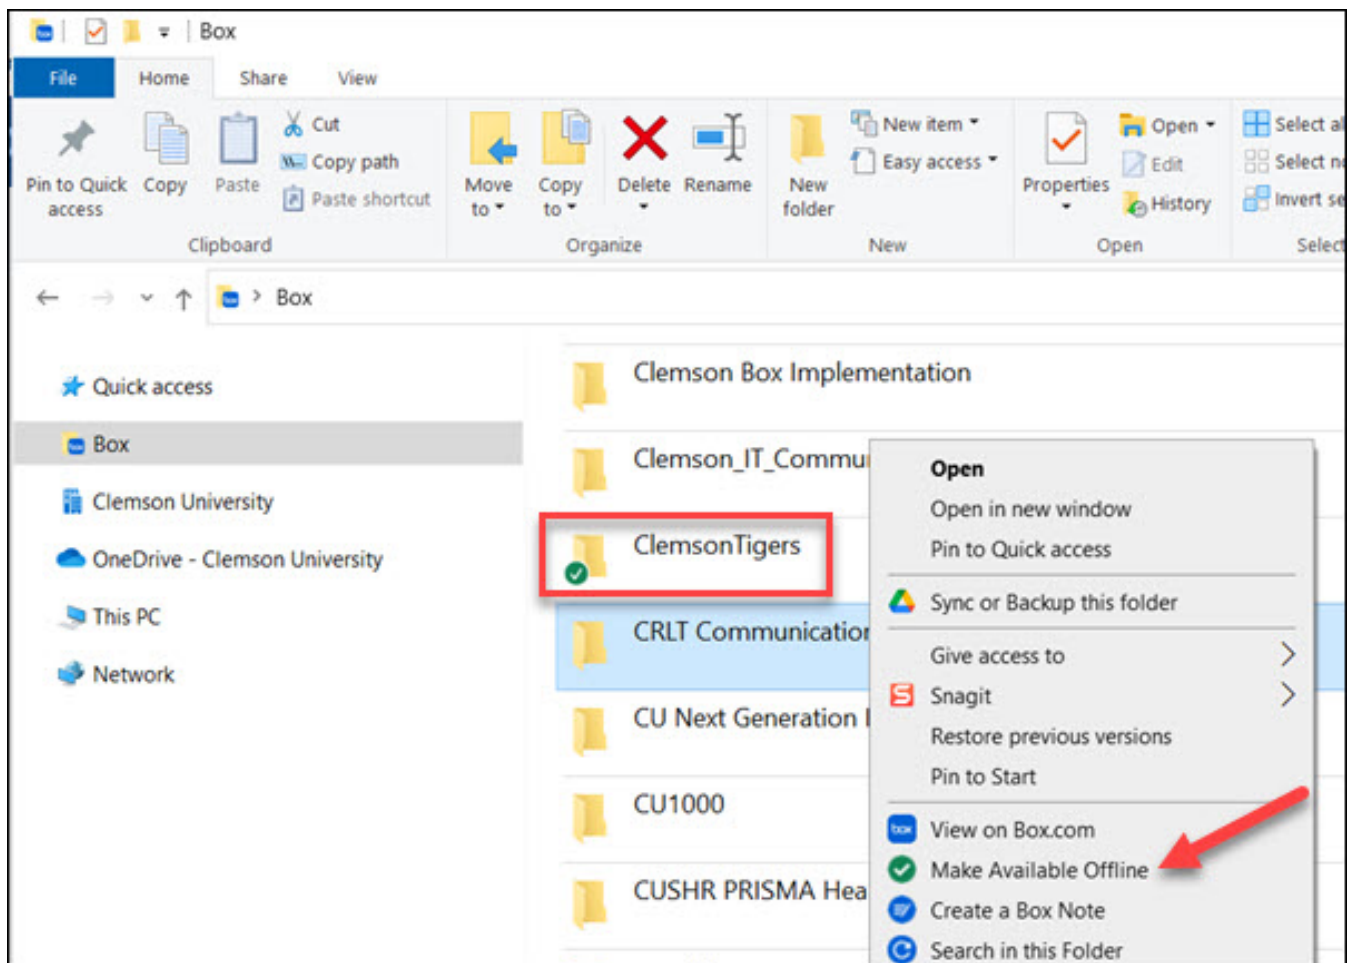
Box

File Home Share View

Pin to Quick access
Copy
Paste
Cut
Copy path
Paste shortcut
Clipboard

Move to
Copy to
Delete
Rename
Organize

New folder
New item
Easy access
New

Properties
Open
Edit
History
Open

Select al
Select n
Invert se
Selec

Box

Quick access
Box
Clemson University
OneDrive - Clemson University
This PC
Network

Clemson Box Implementation
Clemson_IT_Commu
ClemsonTigers
CRLT Communicatio
CU Next Generation
CU1000
CUSHR PRISMA Hea

Open
Open in new window
Pin to Quick access
Sync or Backup this folder
Give access to
Snagit
Restore previous versions
Pin to Start
View on Box.com
Make Available Offline
Create a Box Note
Search in this Folder